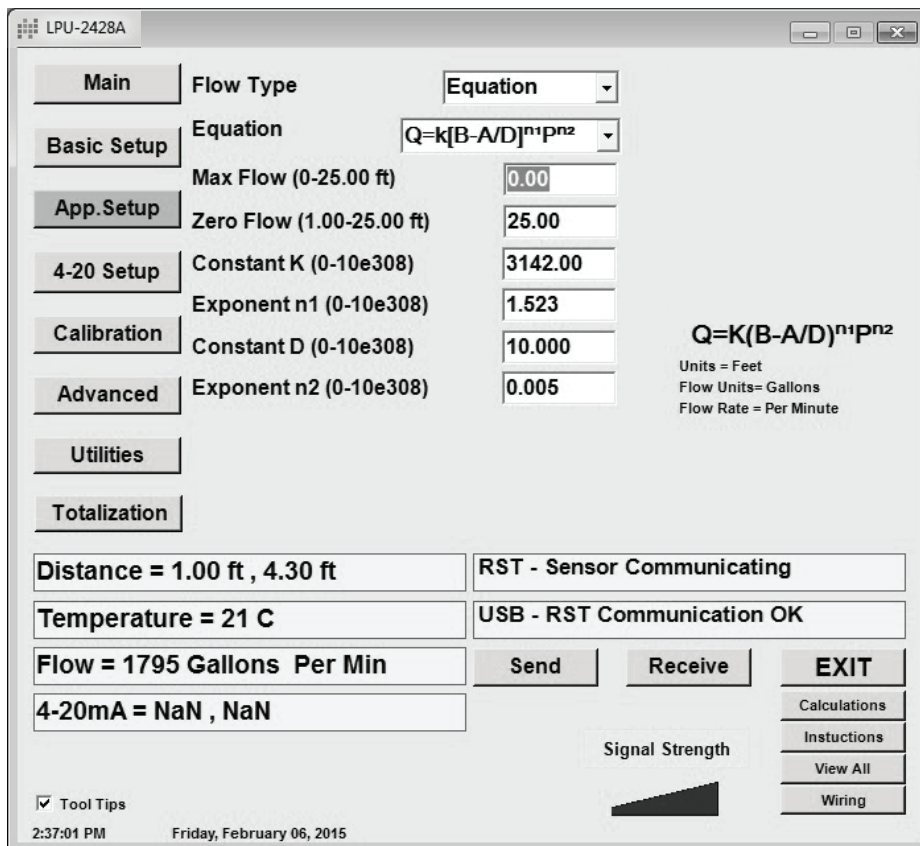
LPU-2428A

Main

Basic Setup

App.Setup

4-20 Setup

Calibration

Advanced

Utilities

Totalization

Flow Type Equation

Equation $Q=k[B-A/D]^{n1}P^{n2}$

Max Flow (0-25.00 ft) 0.00

Zero Flow (1.00-25.00 ft) 25.00

Constant K (0-10e308) 3142.00

Exponent n1 (0-10e308) 1.523

Constant D (0-10e308) 10.000

Exponent n2 (0-10e308) 0.005

$Q=K(B-A/D)^{n1}P^{n2}$

Units = Feet
Flow Units= Gallons
Flow Rate = Per Minute

Distance = 1.00 ft , 4.30 ft

Temperature = 21 C

Flow = 1795 Gallons Per Min

4-20mA = NaN , NaN

RST - Sensor Communicating

USB - RST Communication OK

Send

Receive

EXIT

Calculations

Instuctions

View All

Wiring

Signal Strength

Tool Tips

2:37:01 PM Friday, February 06, 2015